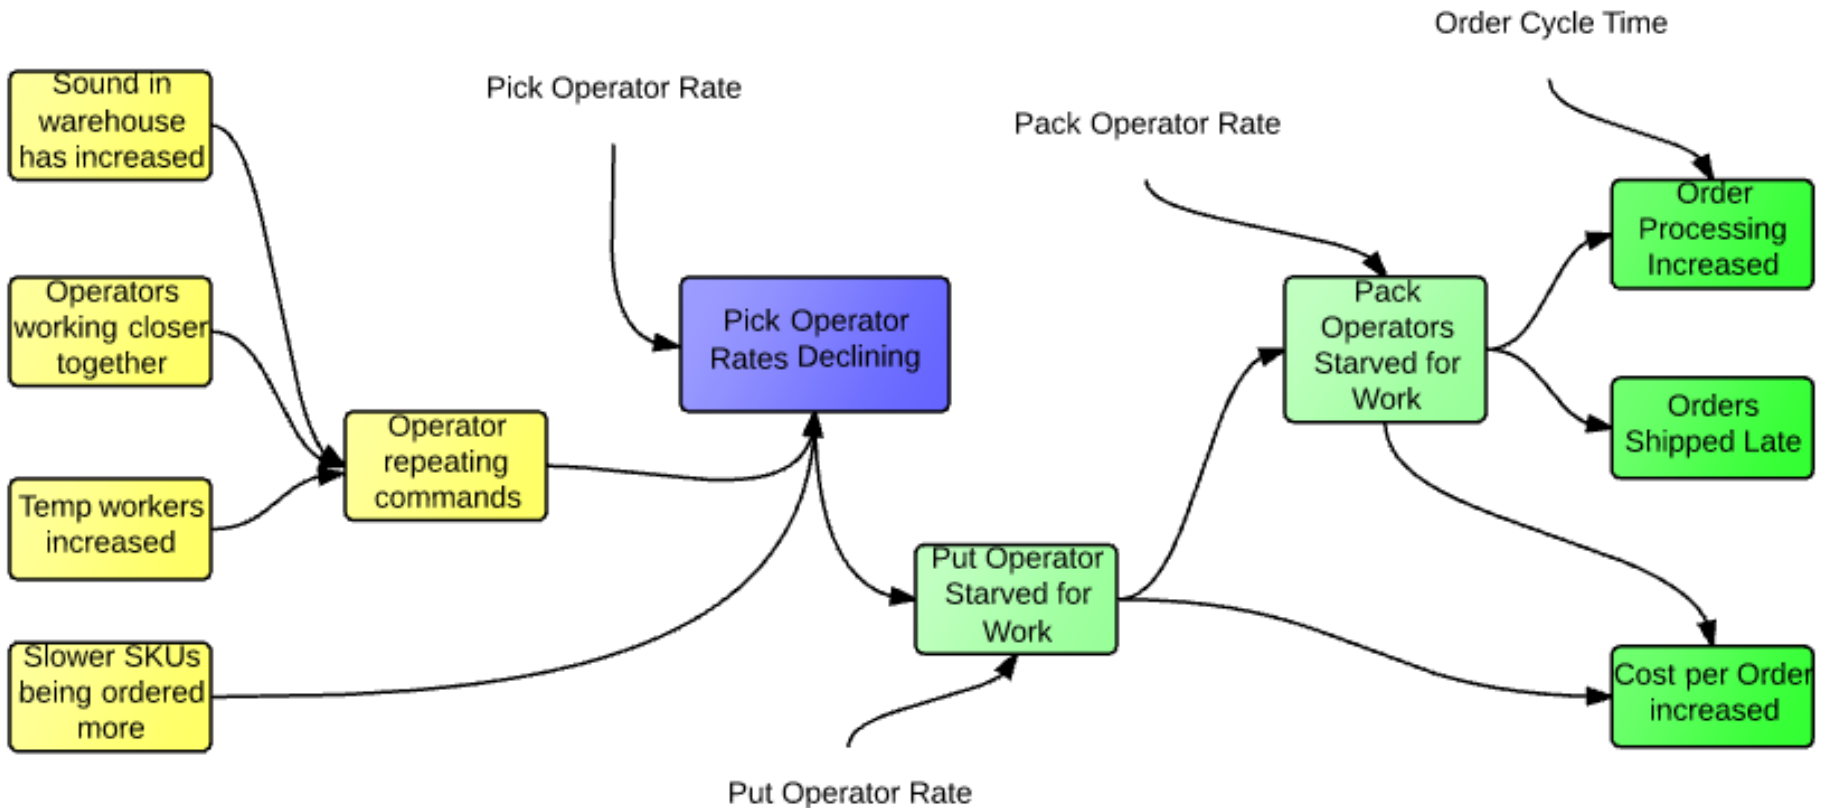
Order Cycle Time

Pick Operator Rate

Pack Operator Rate

Sound in warehouse has increased

Operators working closer together

Temp workers increased

Slower SKUs being ordered more

Operator repeating commands

Pick Operator Rates Declining

Put Operator Starved for Work

Pack Operators Starved for Work

Order Processing Increased

Orders Shipped Late

Cost per Order increased

Put Operator Rate